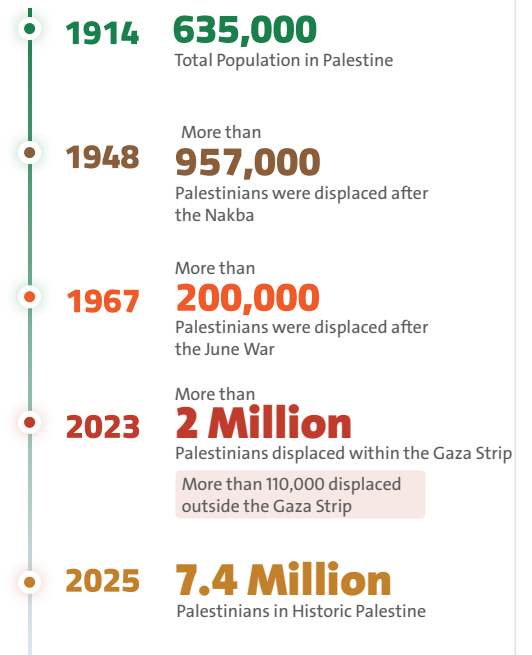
1914 635,000
Total Population in Palestine

1948 More than
957,000
Palestinians were displaced after the Nakba

1967 More than
200,000
Palestinians were displaced after the June War

2023 More than
2 Million
Palestinians displaced within the Gaza Strip

More than 110,000 displaced outside the Gaza Strip

2025 7.4 Million
Palestinians in Historic Palestine